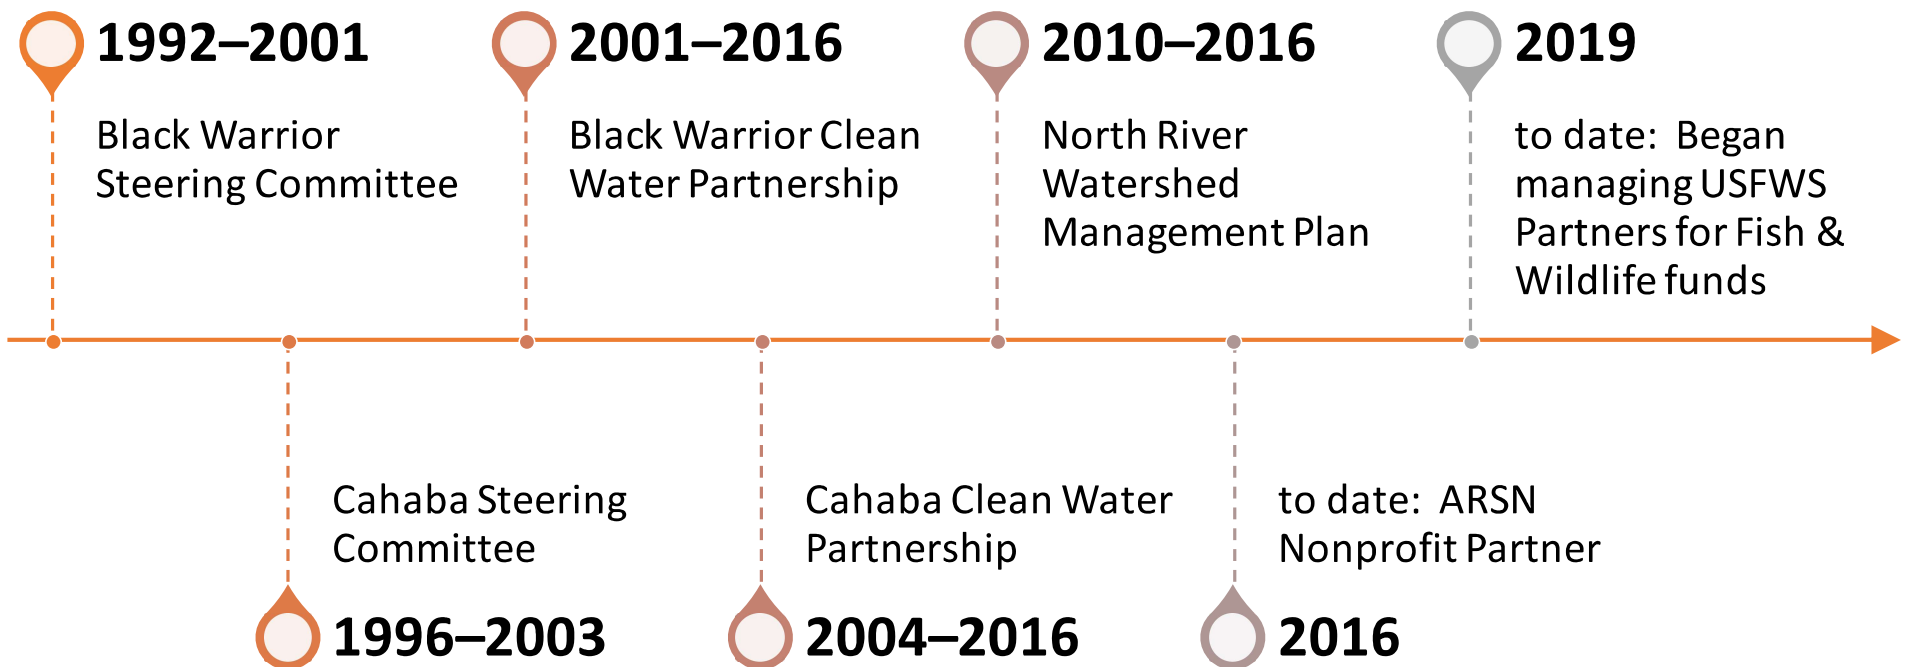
1992–2001

Black Warrior Steering Committee

2001–2016

Black Warrior Clean Water Partnership

2010–2016

North River Watershed Management Plan

2019

to date: Began managing USFWS Partners for Fish & Wildlife funds

Cahaba Steering Committee

1996–2003

Cahaba Clean Water Partnership

2004–2016

to date: ARSN Nonprofit Partner

2016